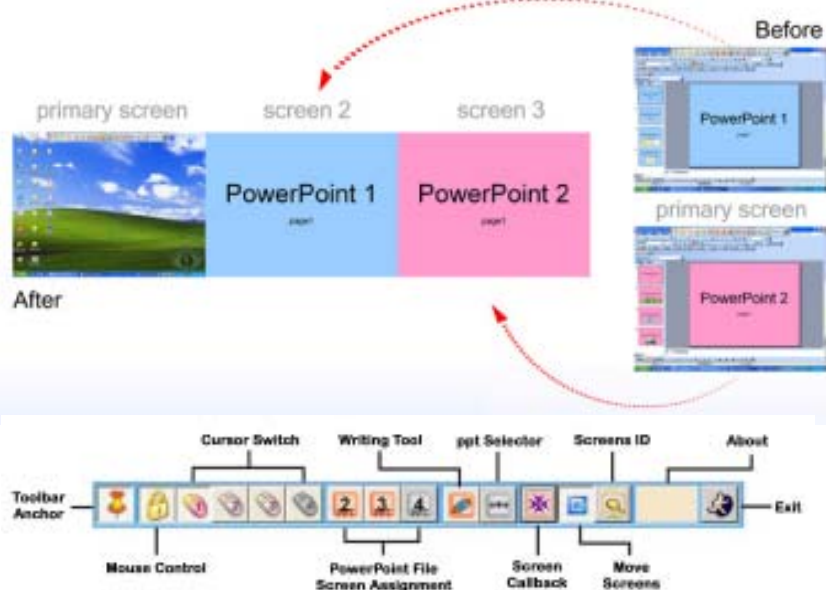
Before

primary screen

screen 2

screen 3

PowerPoint 1

PowerPoint 2

PowerPoint 1

primary screen

PowerPoint 2

After

Cursor Switch

Writing Tool

ppt Selector

Screens ID

About

Toolbar Anchor

2

3

4

Exit

Mouse Control

PowerPoint File Screen Assignment

Screen Callback

Move Screens